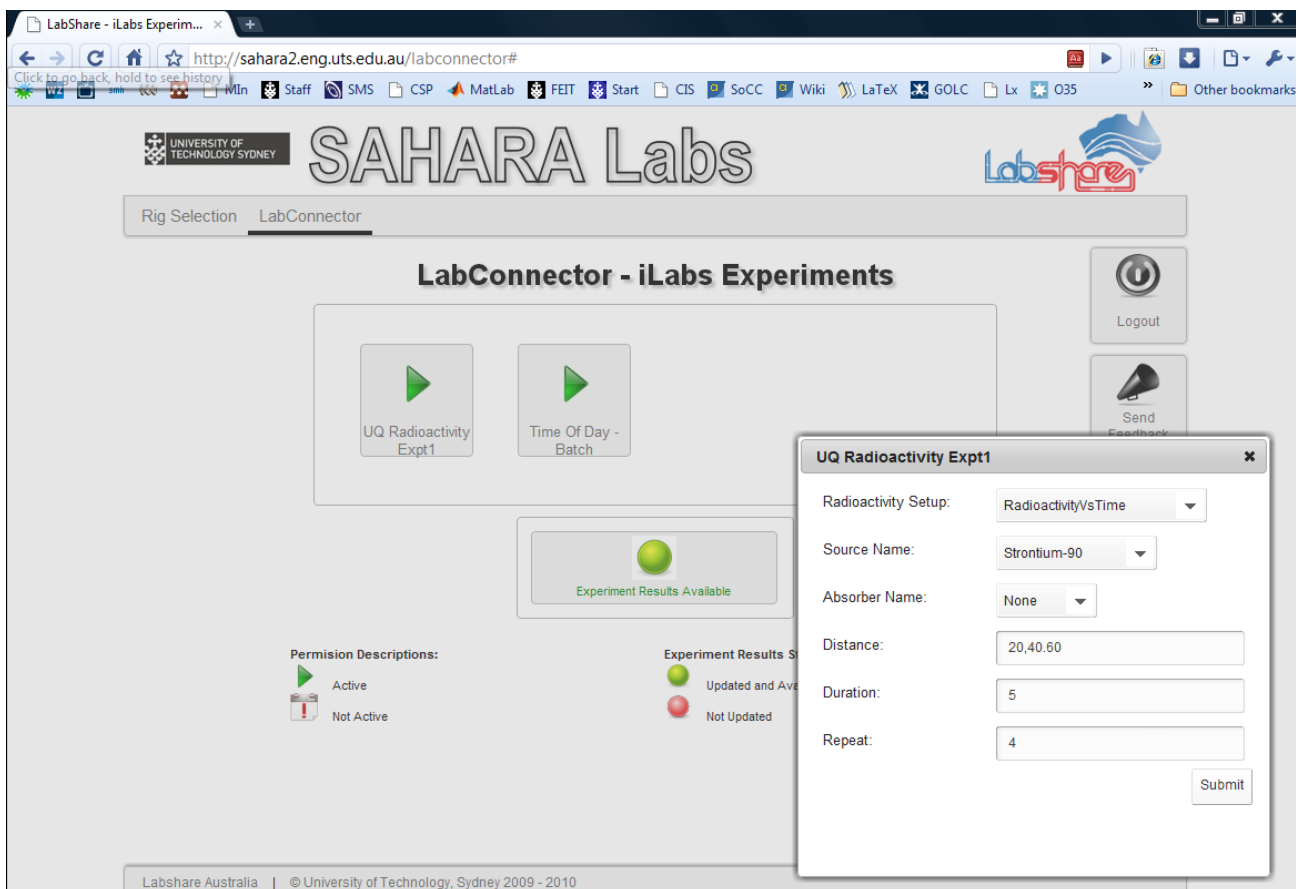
LabShare - iLabs Experim... ×

http://sahara2.eng.uts.edu.au/labconnector#

Click to go back, hold to see history

MIn Staff SMS CSP MatLab FEIT Start CIS SoCC Wiki LaTeX GOLC Lx O35 » Other bookmarks

UNIVERSITY OF TECHNOLOGY SYDNEY

SAHARA Labs

Labshare

Rig Selection LabConnector

LabConnector - iLabs Experiments

Logout

Send Feedback

UQ Radioactivity Expt1

Time Of Day - Batch

Experiment Results Available

Permision Descriptions:

Active

Not Active

Experiment Results S

Updated and Ava

Not Updated

UQ Radioactivity Expt1

Radioactivity Setup: RadioactivityVsTime

Source Name: Strontium-90

Absorber Name: None

Distance: 20,40.60

Duration: 5

Repeat: 4

Submit

Labshare Australia | © University of Technology, Sydney 2009 - 2010